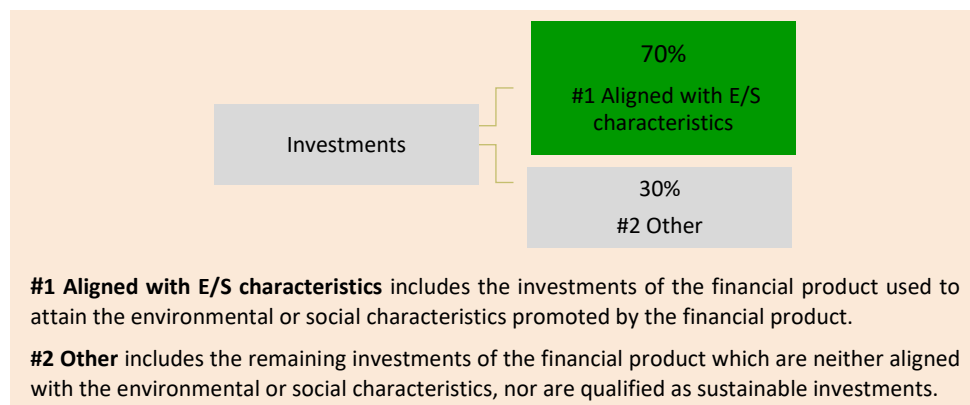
Investments

70%

#1 Aligned with E/S characteristics

30%

#2 Other

**#1 Aligned with E/S characteristics** includes the investments of the financial product used to attain the environmental or social characteristics promoted by the financial product.

**#2 Other** includes the remaining investments of the financial product which are neither aligned with the environmental or social characteristics, nor are qualified as sustainable investments.